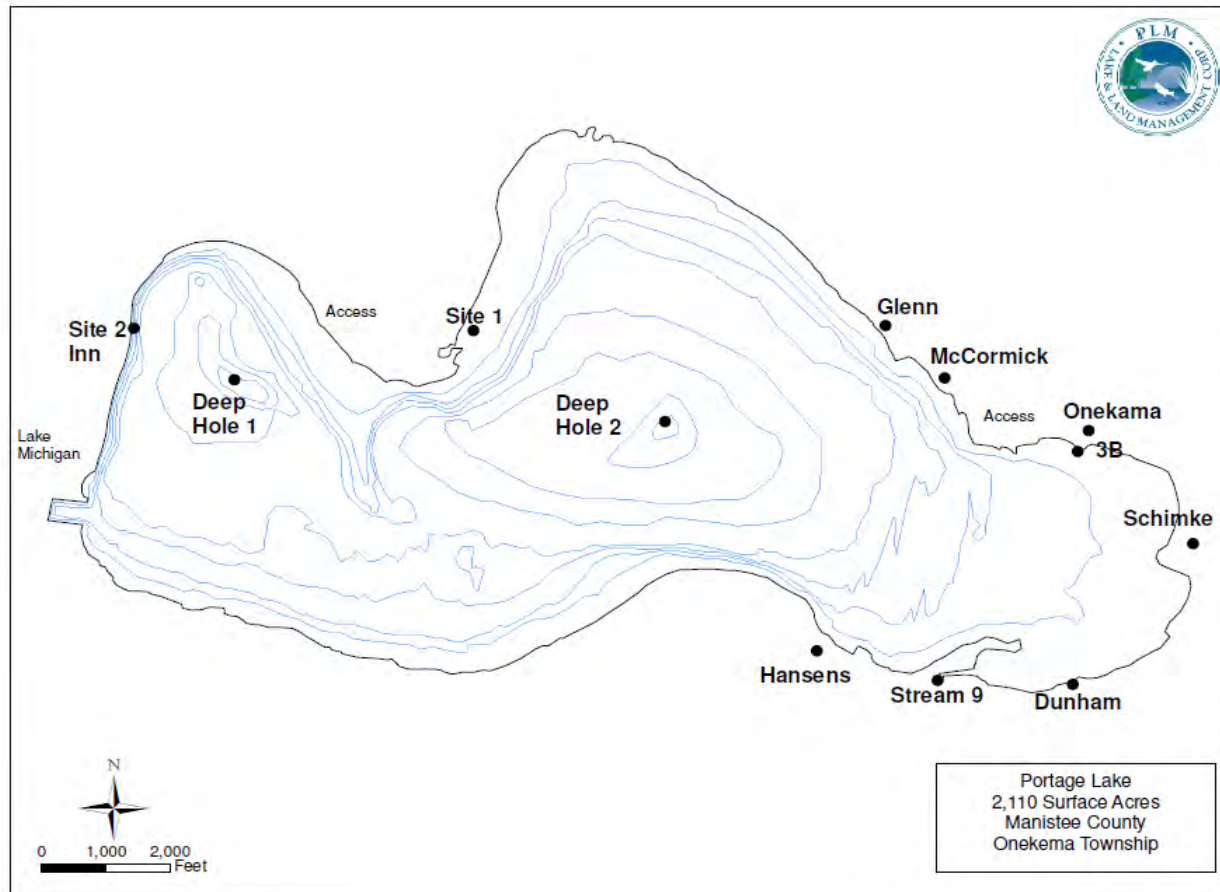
PLM
LAKE & LAND MANAGEMENT CORP

Site 2
Inn

Access

Site 1

Glenn

McCormick

Access

Onekama

3B

Deep
Hole 1

Deep
Hole 2

Lake
Michigan

Schimke

Hansens

Stream 9

Dunham

N

0 1,000 2,000
Feet

Portage Lake
2,110 Surface Acres
Manistee County
Onekema Township